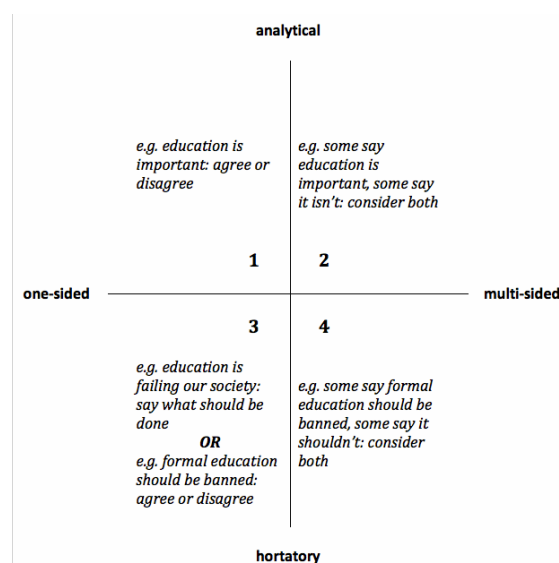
analytical

e.g. education is important: agree or disagree

e.g. some say education is important, some say it isn't: consider both

1

2

one-sided

multi-sided

3

4

e.g. education is failing our society: say what should be done
OR
e.g. formal education should be banned: agree or disagree

e.g. some say formal education should be banned, some say it shouldn't: consider both

hortatory